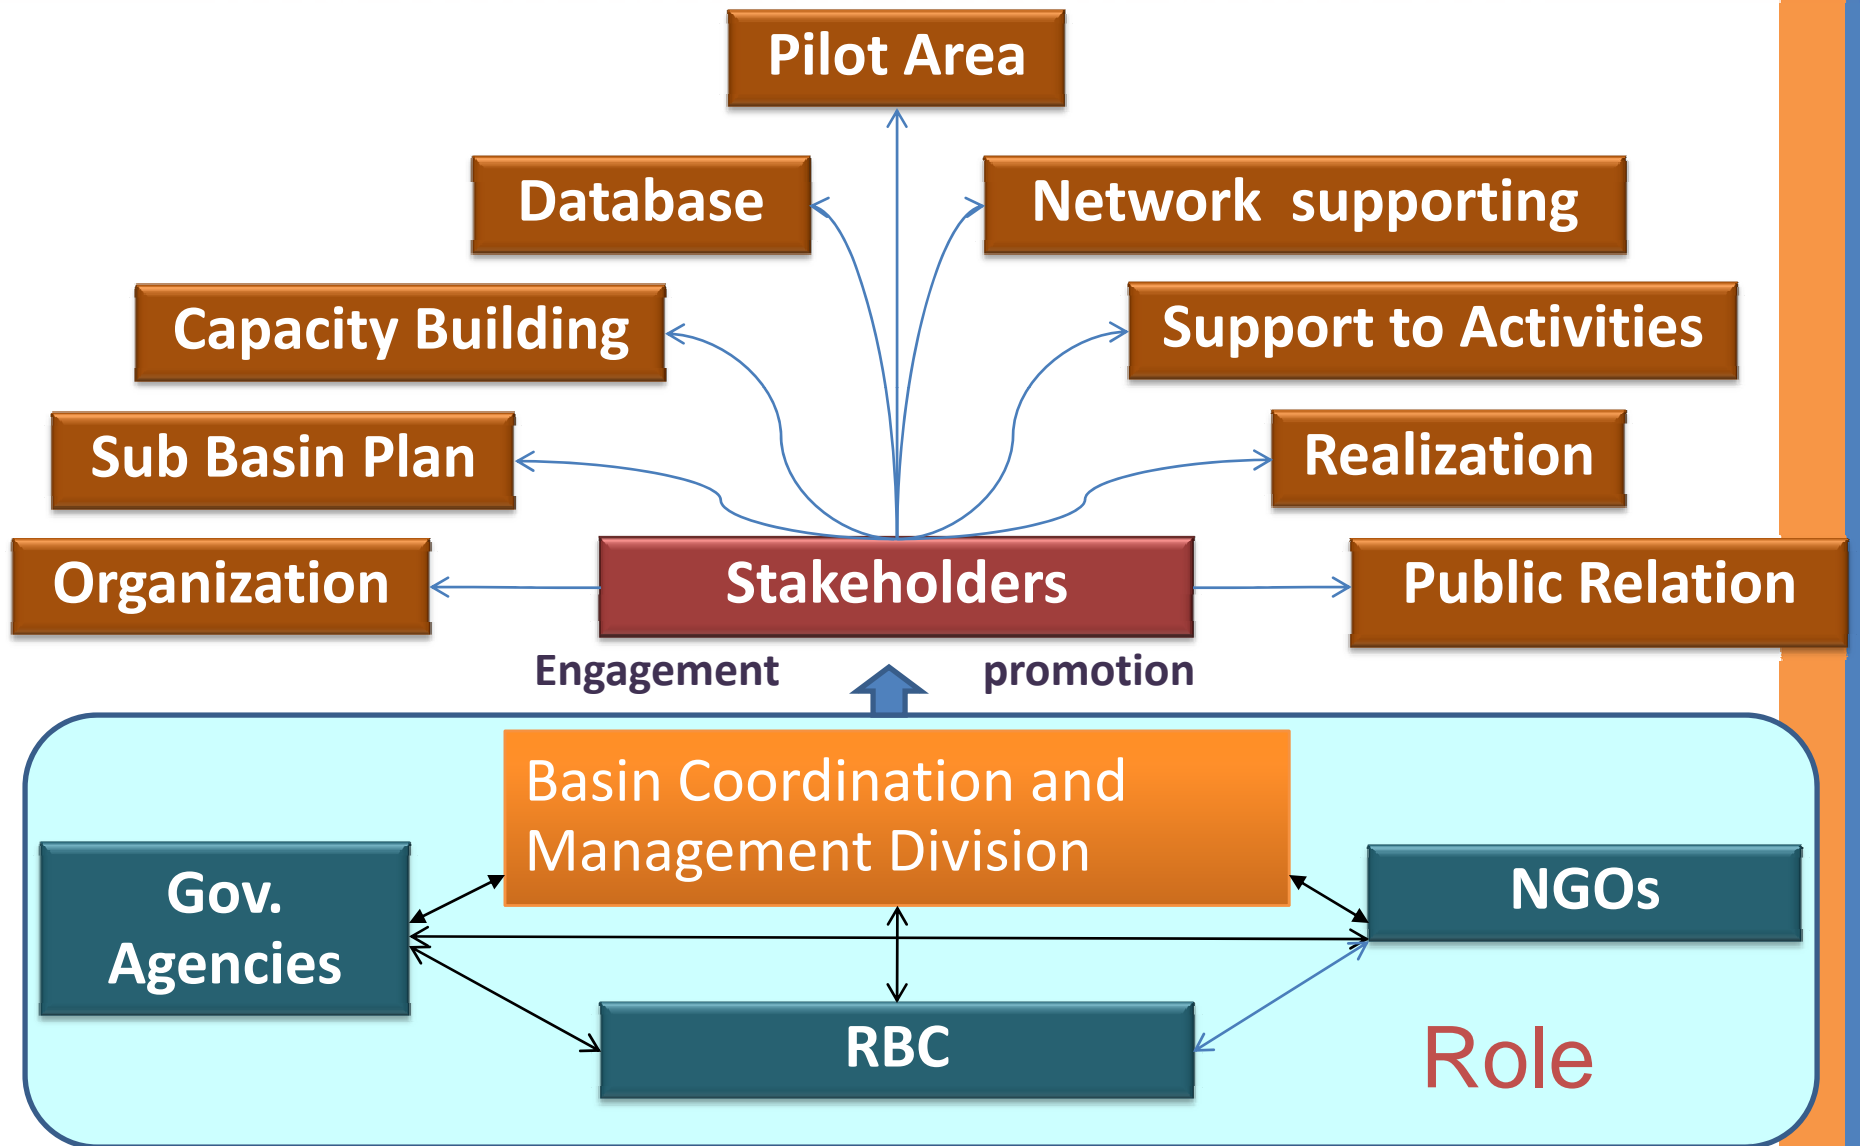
Pilot Area

Database

Network supporting

Capacity Building

Support to Activities

Sub Basin Plan

Realization

Organization

Stakeholders

Public Relation

Engagement

promotion

Basin Coordination and Management Division

Gov. Agencies

NGOs

RBC

Role